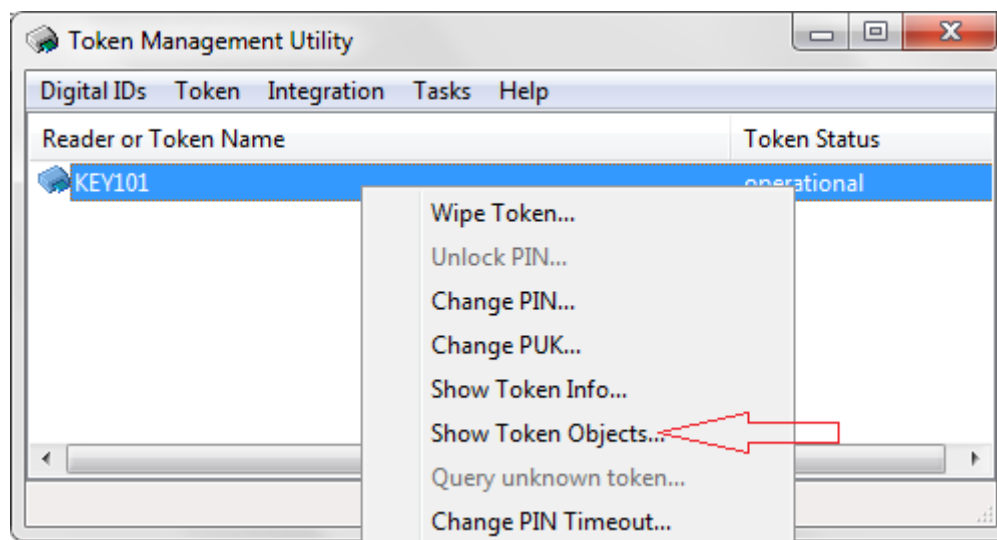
Token Management Utility

Digital IDs Token Integration Tasks Help

Reader or Token Name

Token Status

KEY101

operational

Wipe Token...
Unlock PIN...
Change PIN...
Change PUK...
Show Token Info...
Show Token Objects...
Query unknown token...
Change PIN Timeout...